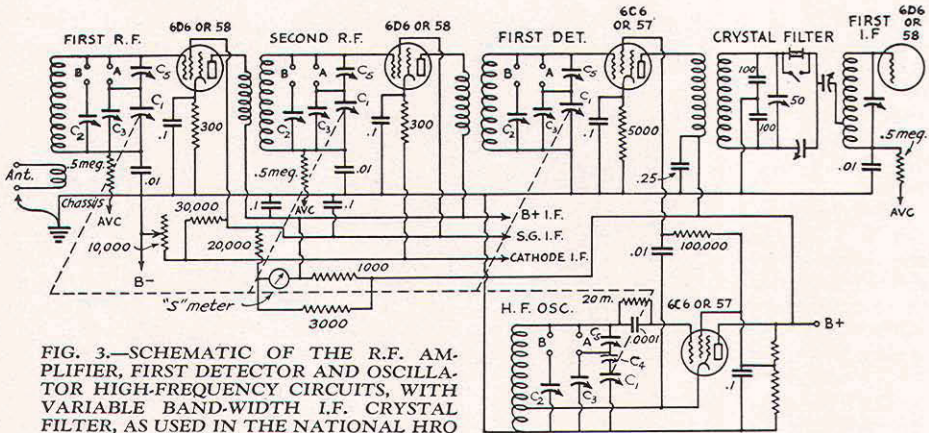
FIRST R.F.
6D6 OR 58
SECOND R.F.
6D6 OR 58
FIRST DET.
6C6 OR 57
CRYSTAL FILTER
FIRST I.F.
6D6 OR 58

B A $C_5$ $C_2$ $C_3$ $C_1$ .1 300
B A $C_5$ $C_2$ $C_3$ $C_1$ .1 300 .01
B A $C_5$ $C_2$ $C_3$ $C_1$ .1 5000
100 50 100
.5meg. .01
AVC

Ant.
5meg.
.01
Chassis
AVC
10,000
30,000
20,000
.5meg.
.1 AVC .1
B+ I.F.
S.G. I.F.
CATHODE I.F.
.25
.01
100,000
B–
1000
"S" meter
3000

H.F. OSC.
20m.
B A $C_5$ .0001 $C_4$ $C_1$ $C_2$ $C_3$
6C6 OR 57
.1
B+

FIG. 3.—SCHEMATIC OF THE R.F. AMPLIFIER, FIRST DETECTOR AND OSCILLATOR HIGH-FREQUENCY CIRCUITS, WITH VARIABLE BAND-WIDTH I.F. CRYSTAL FILTER, AS USED IN THE NATIONAL HRO